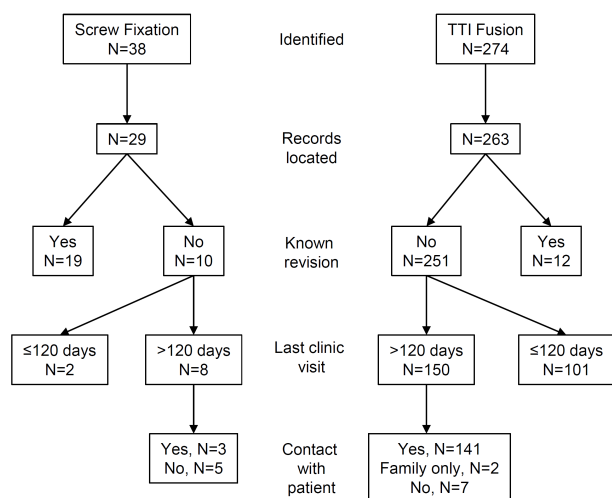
Screw Fixation
N=38

Identified

TTI Fusion
N=274

N=29

Records located

N=263

Yes
N=19

No
N=10

Known revision

No
N=251

Yes
N=12

≤120 days
N=2

>120 days
N=8

Last clinic visit

>120 days
N=150

≤120 days
N=101

Yes, N=3
No, N=5

Contact with patient

Yes, N=141
Family only, N=2
No, N=7